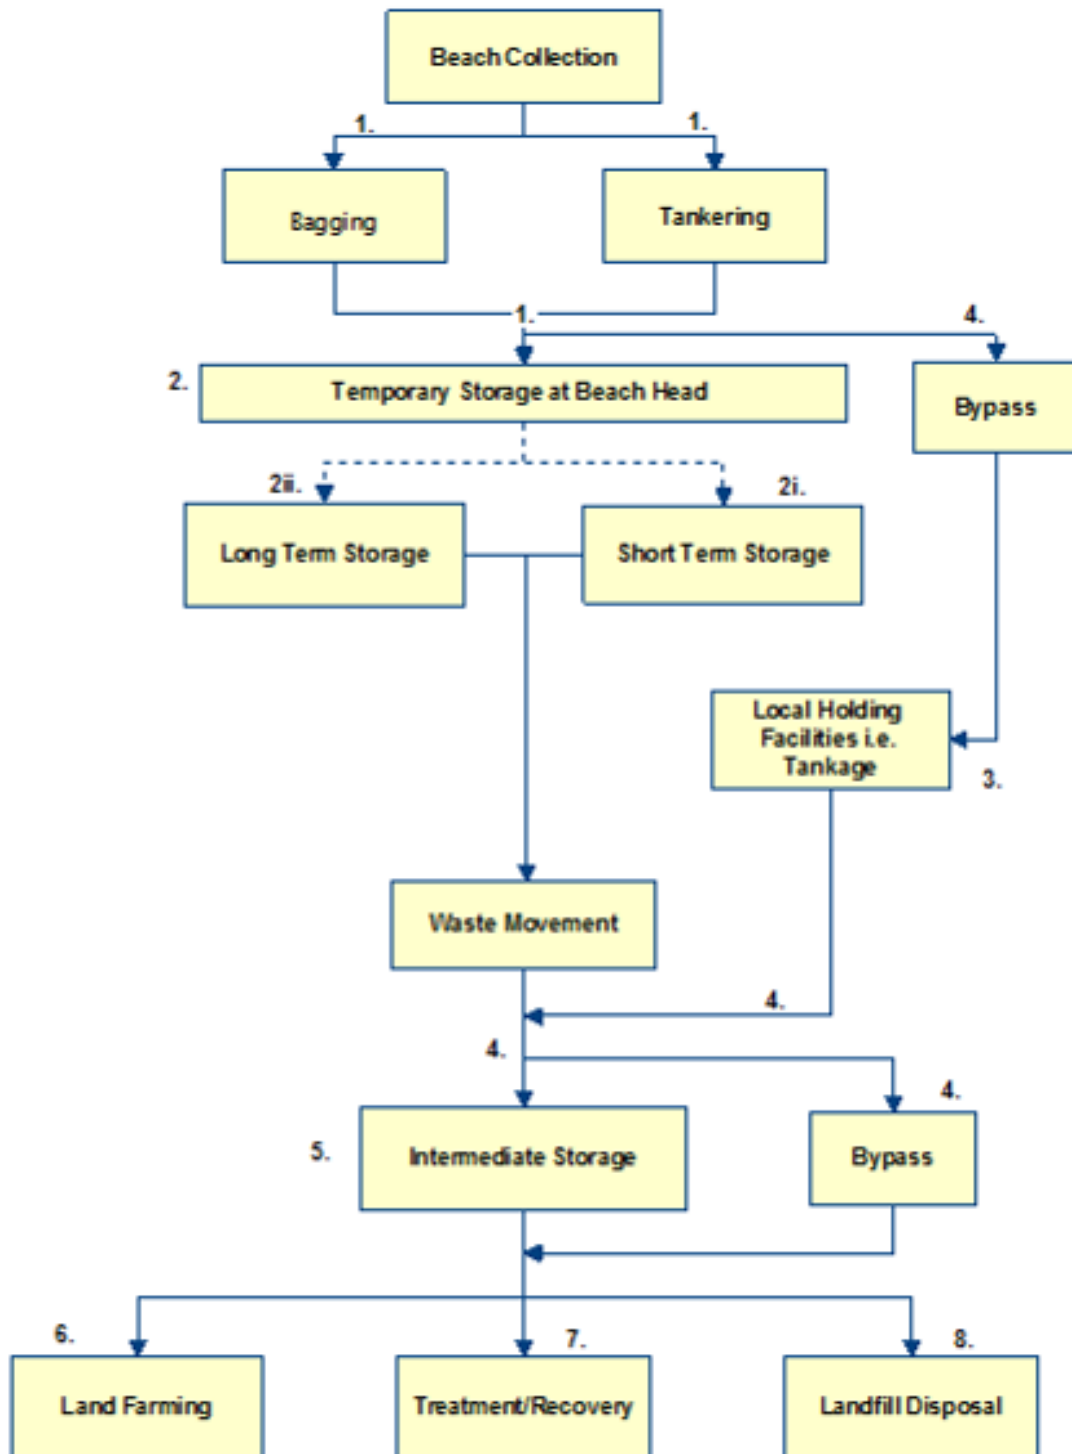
Beach Collection

1.

1.

Bagging

Tankering

1.

4.

2.

Temporary Storage at Beach Head

Bypass

2ii.

2i.

Long Term Storage

Short Term Storage

Local Holding Facilities i.e. Tankage

3.

Waste Movement

4.

4.

4.

5.

Intermediate Storage

Bypass

6.

7.

8.

Land Farming

Treatment/Recovery

Landfill Disposal